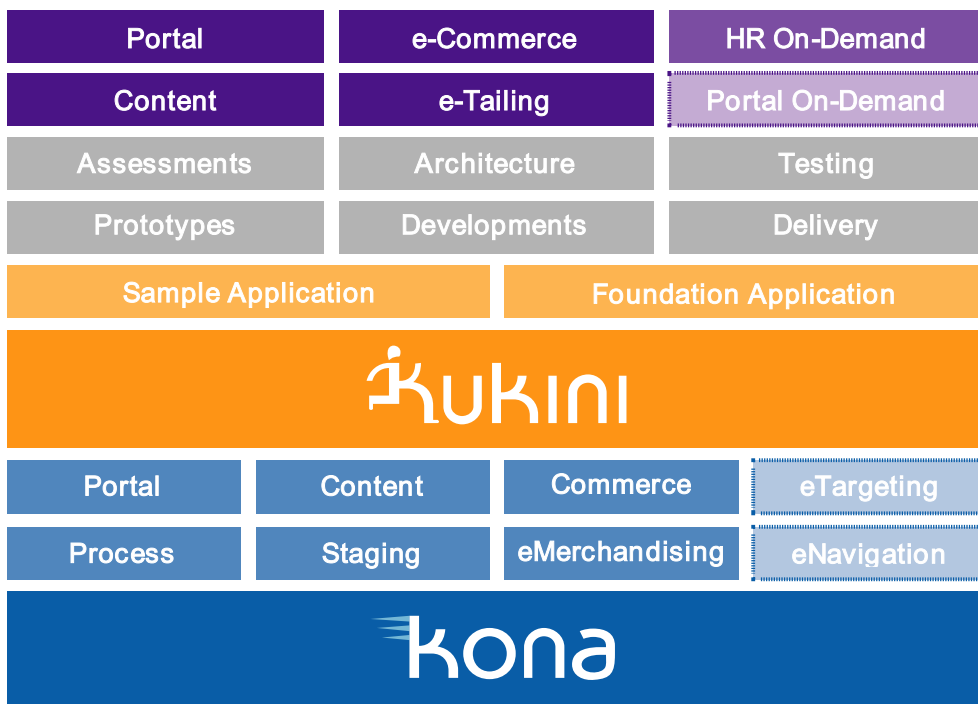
Portal | e-Commerce | HR On-Demand

Content | e-Tailing | Portal On-Demand

Assessments | Architecture | Testing

Prototypes | Developments | Delivery

Sample Application | Foundation Application

kukini

Portal | Content | Commerce | eTargeting

Process | Staging | eMerchandising | eNavigation

kona